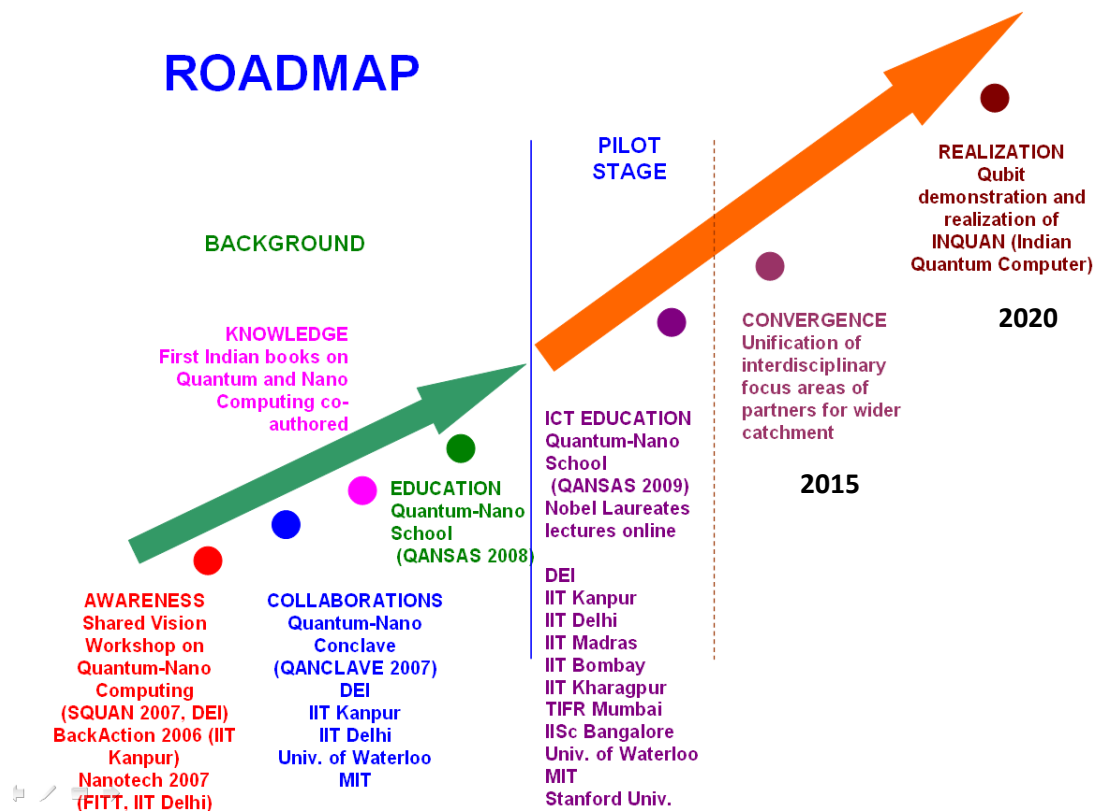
ROADMAP

BACKGROUND

PILOT STAGE

REALIZATION
Qubit demonstration and realization of INQUAN (Indian Quantum Computer)

2020

CONVERGENCE
Unification of interdisciplinary focus areas of partners for wider catchment

2015

KNOWLEDGE
First Indian books on Quantum and Nano Computing co-authored

ICT EDUCATION
Quantum-Nano School
(QANSAS 2009)
Nobel Laureates lectures online

DEI
IIT Kanpur
IIT Delhi
IIT Madras
IIT Bombay
IIT Kharagpur
TIFR Mumbai
IISc Bangalore
Univ. of Waterloo
MIT
Stanford Univ.

EDUCATION
Quantum-Nano School
(QANSAS 2008)

AWARENESS
Shared Vision Workshop on Quantum-Nano Computing
(SQUAN 2007, DEI)
BackAction 2006 (IIT Kanpur)
Nanotech 2007
(FITT, IIT Delhi)

COLLABORATIONS
Quantum-Nano Conclave
(QANCLAVE 2007)
DEI
IIT Kanpur
IIT Delhi
Univ. of Waterloo
MIT